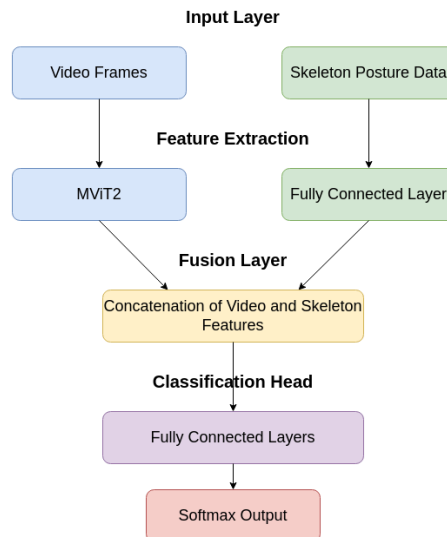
Input Layer

Video Frames

Skeleton Posture Data

Feature Extraction

MViT2

Fully Connected Layer

Fusion Layer

Concatenation of Video and Skeleton Features

Classification Head

Fully Connected Layers

Softmax Output